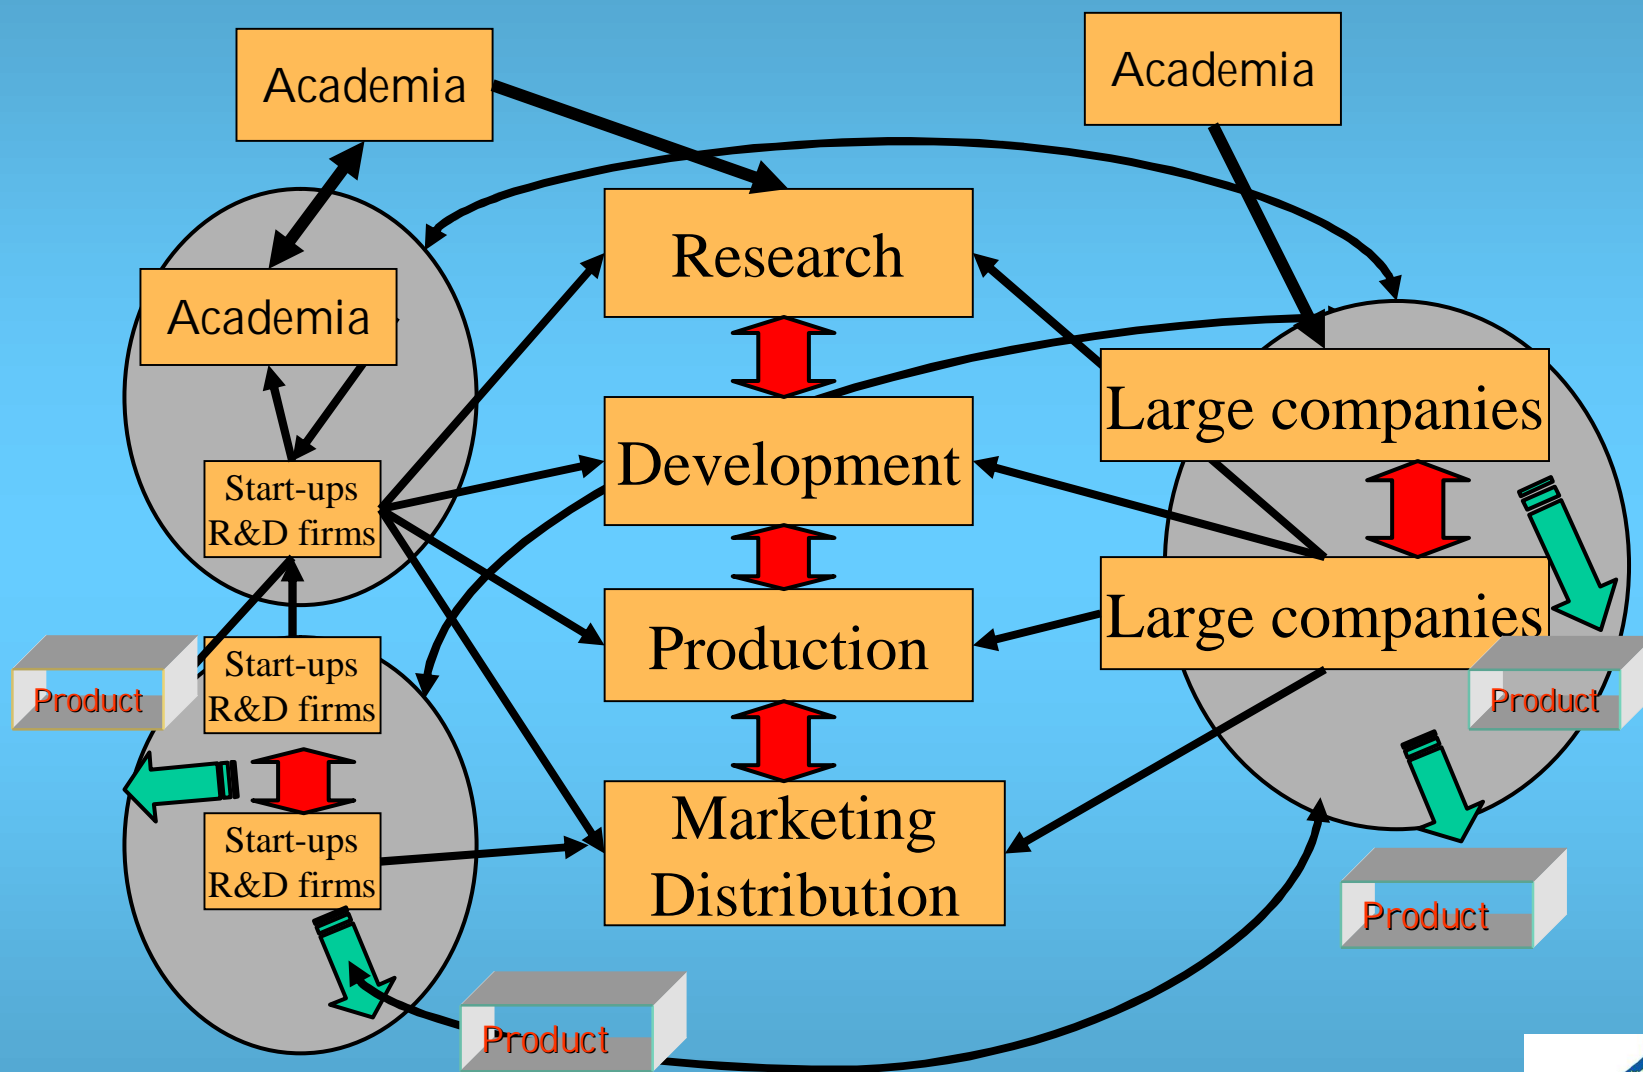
Academia

Academia

Research

Academia

Large companies

Development

Start-ups R&D firms

Large companies

Production

Product

Start-ups R&D firms

Product

Start-ups R&D firms

Marketing Distribution

Product

Product